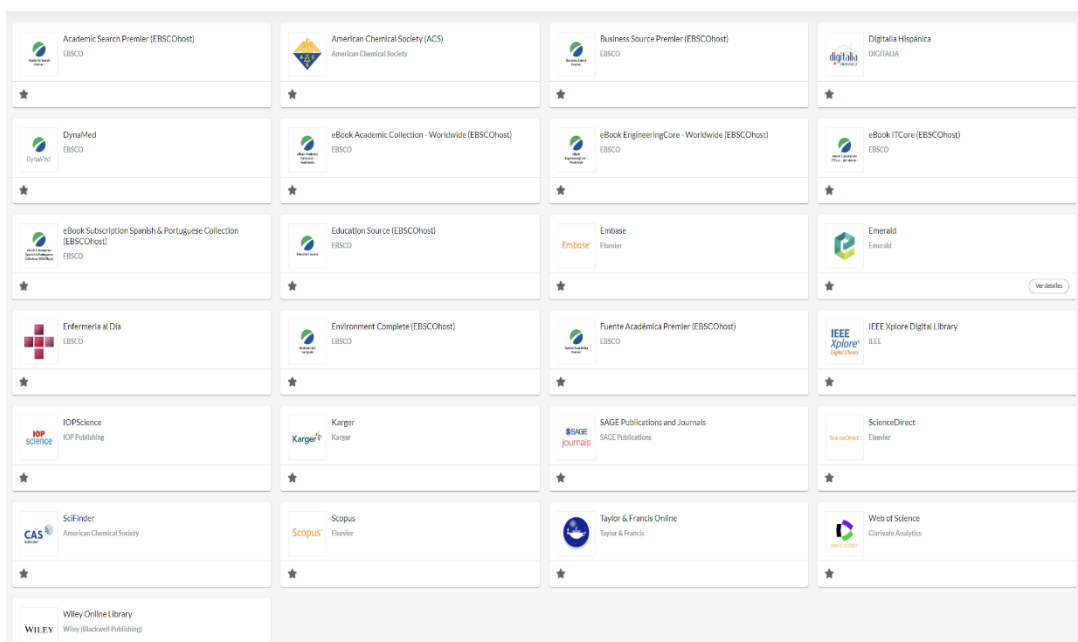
Academic Search Premier
Academic Search Premier (EBSCOhost)
EBSCO

American Chemical Society (ACS)
American Chemical Society

Business Source Premier
Business Source Premier (EBSCOhost)
EBSCO

digitalia
Digitalia Hispánica
DIGITALIA

DynaMed
DynaMed
EBSCO

eBook Academic Collection - Worldwide (EBSCOhost)
EBSCO

eBook EngineeringCore - Worldwide (EBSCOhost)
EBSCO

eBook ITCore (EBSCOhost)
EBSCO

eBook Subscription Spanish & Portuguese Collection (EBSCOhost)
EBSCO

Education Source
Education Source (EBSCOhost)
EBSCO

Embase
Embase
Elsevier

Emerald
Emerald
Ver detalles

Enfermería al Día
EBSCO

Environment Complete
Environment Complete (EBSCOhost)
EBSCO

Fuente Académica Premier
Fuente Académica Premier (EBSCOhost)
EBSCO

IEEE Xplore Digital Library
IEEE Xplore Digital Library
IEEE

IOP science
IOPScience
IOP Publishing

Karger
Karger
Karger

SAGE journals
SAGE Publications and Journals
SAGE Publications

ScienceDirect
ScienceDirect
Elsevier

CAS SciFinder
SciFinder
American Chemical Society

Scopus
Scopus
Elsevier

Taylor & Francis Online
Taylor & Francis

WEB OF SCIENCE
Web of Science
Clarivate Analytics

WILEY
Wiley Online Library
Wiley (Blackwell Publishing)